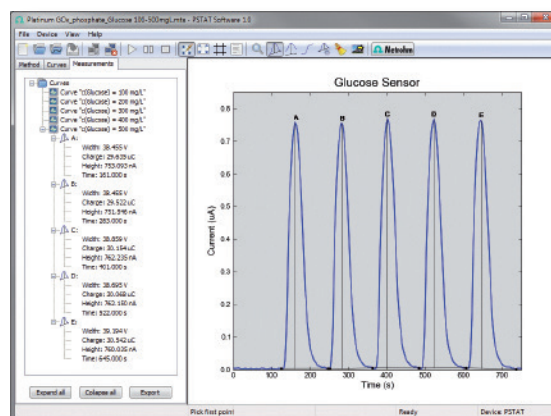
Platinum GCe_phosphate_Glucose 100-500mg/L.mte - PSTAT Software 1.0

File Device View Help

Netrohm

Method Curves Measurements

Curves
Curve "c(Glucose) = 100 mg/L"
Curve "c(Glucose) = 200 mg/L"
Curve "c(Glucose) = 300 mg/L"
Curve "c(Glucose) = 400 mg/L"
Curve "c(Glucose) = 500 mg/L"
A:
Width: 38.455 V
Charge: 29.635 uC
Height: 753.093 nA
Time: 161.000 s
B:
Width: 38.465 V
Charge: 29.522 uC
Height: 751.846 nA
Time: 283.000 s
C:
Width: 38.859 V
Charge: 30.154 uC
Height: 762.235 nA
Time: 401.000 s
D:
Width: 38.695 V
Charge: 30.068 uC
Height: 762.150 nA
Time: 522.000 s
E:
Width: 39.394 V
Charge: 30.542 uC
Height: 760.035 nA
Time: 645.000 s

Expand all Collapse all Export

Glucose Sensor

A B C D E

Current (uA)

0.0 0.1 0.2 0.3 0.4 0.5 0.6 0.7 0.8

0 100 200 300 400 500 600 700

Time (s)

Pick first point Ready Device: PSTAT